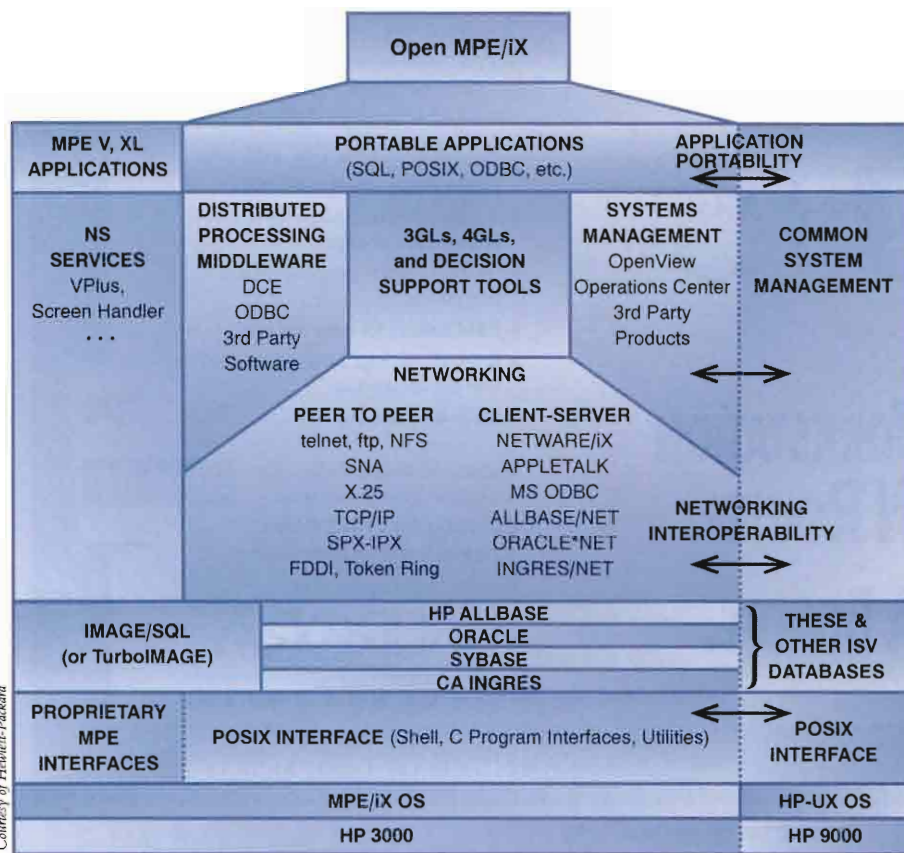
Open MPE/iX

MPE V, XL APPLICATIONS

PORTABLE APPLICATIONS (SQL, POSIX, ODBC, etc.)

APPLICATION PORTABILITY

NS SERVICES
VPlus, Screen Handler
. . .

DISTRIBUTED PROCESSING MIDDLEWARE
DCE
ODBC
3rd Party Software

3GLs, 4GLs, and DECISION SUPPORT TOOLS

SYSTEMS MANAGEMENT
OpenView
Operations Center
3rd Party Products

COMMON SYSTEM MANAGEMENT

NETWORKING

PEER TO PEER
telnet, ftp, NFS
SNA
X.25
TCP/IP
SPX-IPX
FDDI, Token Ring

CLIENT-SERVER
NETWARE/iX
APPLETALK
MS ODBC
ALLBASE/NET
ORACLE*NET
INGRES/NET

NETWORKING INTEROPERABILITY

IMAGE/SQL (or TurboIMAGE)

HP ALLBASE
ORACLE
SYBASE
CA INGRES

THESE & OTHER ISV DATABASES

PROPRIETARY MPE INTERFACES

POSIX INTERFACE (Shell, C Program Interfaces, Utilities)

POSIX INTERFACE

MPE/iX OS

HP-UX OS

HP 3000

HP 9000

Courtesy of Hewlett-Packard